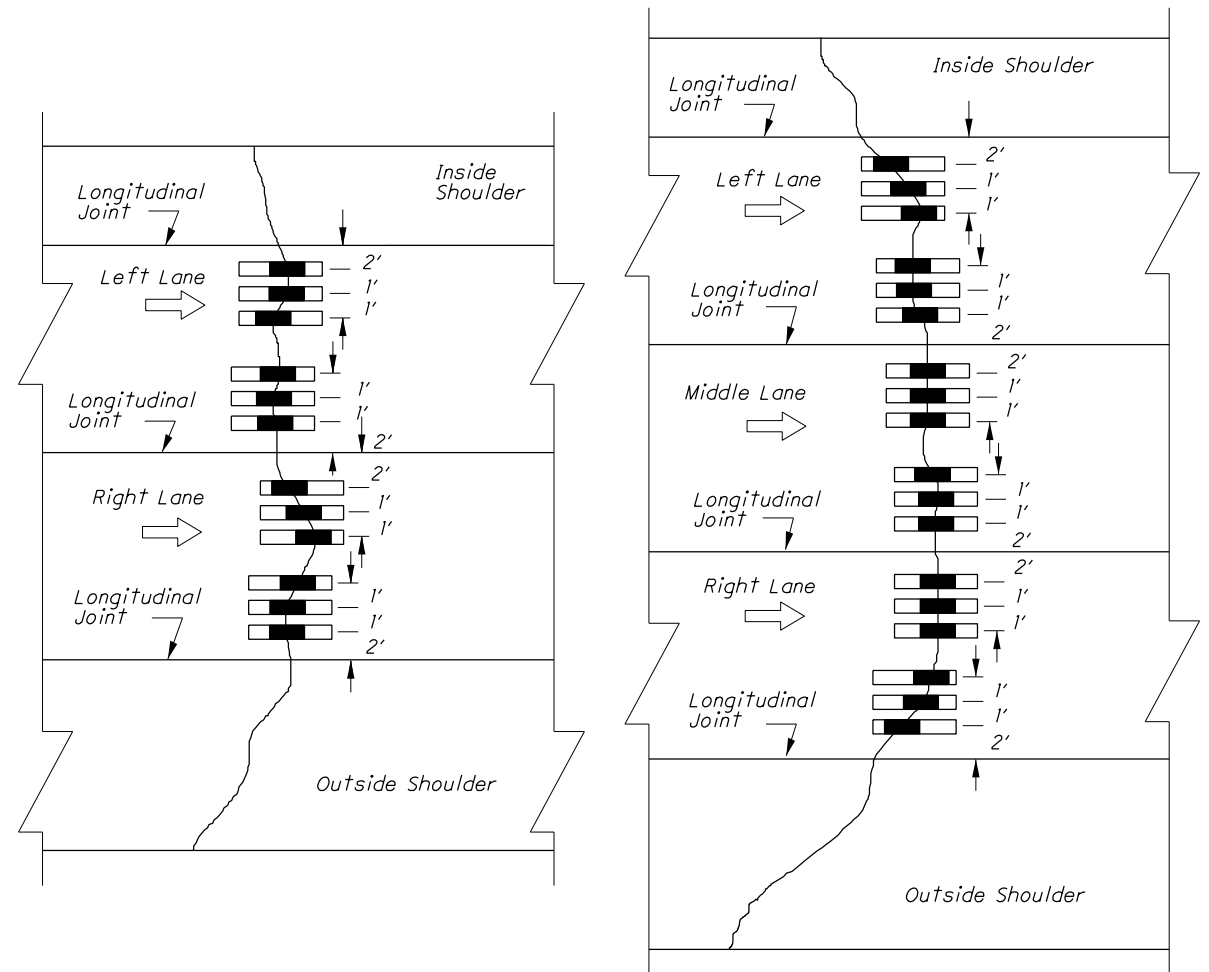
Longitudinal Joint

Inside Shoulder

Left Lane

2'
1'
1'

1'
1'
2'

Longitudinal Joint

Right Lane

2'
1'
1'

1'
1'
2'

Longitudinal Joint

Outside Shoulder

Longitudinal Joint

Inside Shoulder

Left Lane

2'
1'
1'

1'
1'
2'

Longitudinal Joint

Middle Lane

2'
1'
1'

1'
1'
2'

Longitudinal Joint

Right Lane

2'
1'
1'

1'
1'
2'

Longitudinal Joint

Outside Shoulder